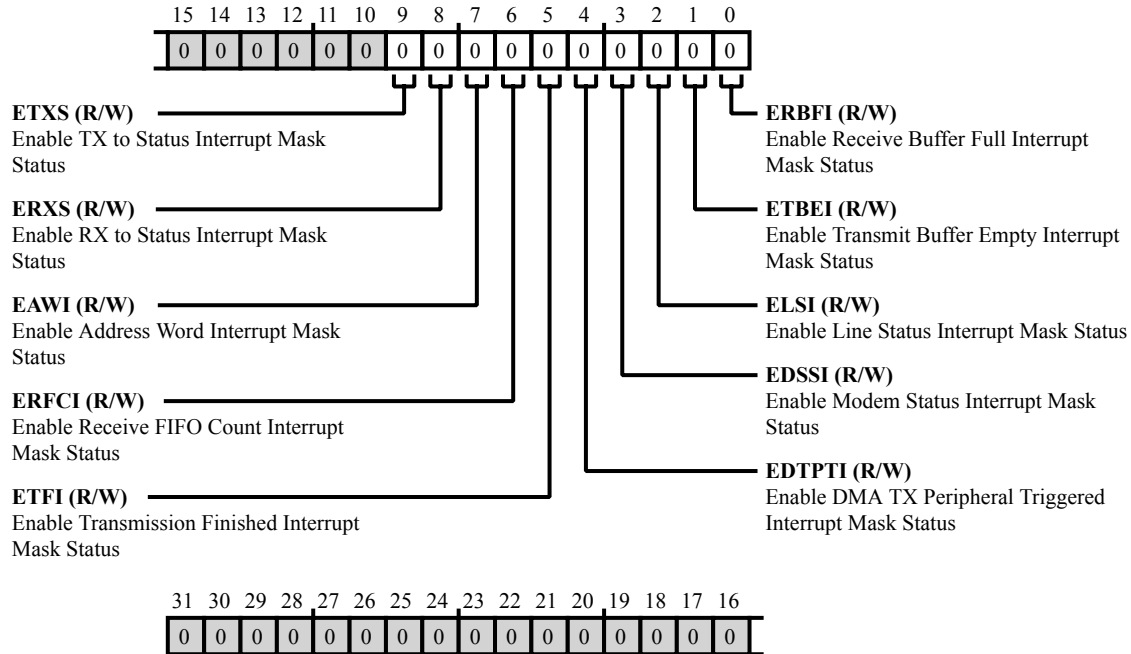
15 14 13 12 11 10 9 8 7 6 5 4 3 2 1 0

| 0 | 0 | 0 | 0 | 0 | 0 | 0 | 0 | 0 | 0 | 0 | 0 | 0 | 0 | 0 | 0 |
|---|---|---|---|---|---|---|---|---|---|---|---|---|---|---|---|

**ETXS (R/W)**
Enable TX to Status Interrupt Mask Status

**ERXS (R/W)**
Enable RX to Status Interrupt Mask Status

**EAWI (R/W)**
Enable Address Word Interrupt Mask Status

**ERFCI (R/W)**
Enable Receive FIFO Count Interrupt Mask Status

**ETFI (R/W)**
Enable Transmission Finished Interrupt Mask Status

**ERBFI (R/W)**
Enable Receive Buffer Full Interrupt Mask Status

**ETBEI (R/W)**
Enable Transmit Buffer Empty Interrupt Mask Status

**ELSI (R/W)**
Enable Line Status Interrupt Mask Status

**EDSSI (R/W)**
Enable Modem Status Interrupt Mask Status

**EDTPTI (R/W)**
Enable DMA TX Peripheral Triggered Interrupt Mask Status

31 30 29 28 27 26 25 24 23 22 21 20 19 18 17 16

| 0 | 0 | 0 | 0 | 0 | 0 | 0 | 0 | 0 | 0 | 0 | 0 | 0 | 0 | 0 | 0 |
|---|---|---|---|---|---|---|---|---|---|---|---|---|---|---|---|